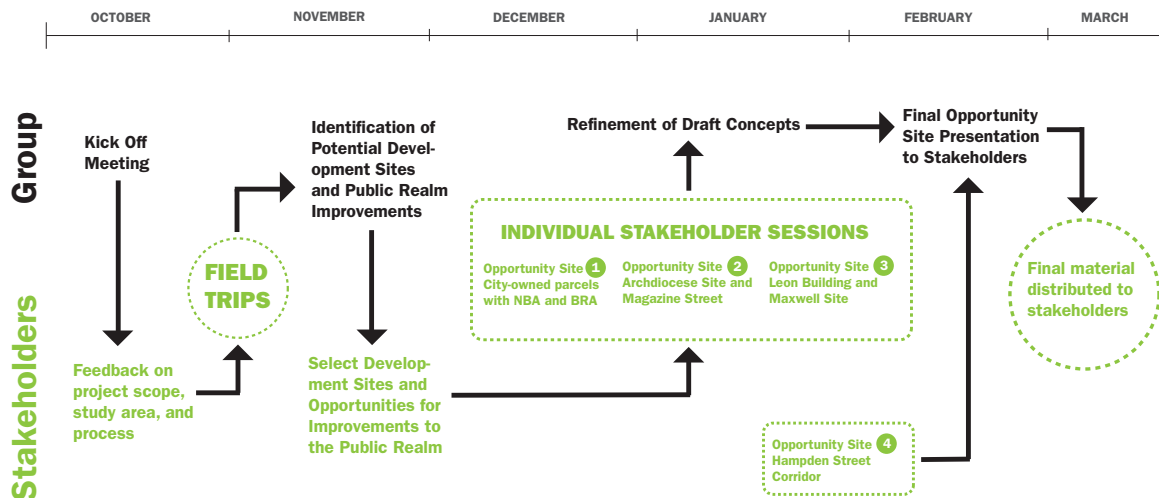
OCTOBER NOVEMBER DECEMBER JANUARY FEBRUARY MARCH

Group

Stakeholders

Kick Off Meeting

Feedback on project scope, study area, and process

FIELD TRIPS

Identification of Potential Development Sites and Public Realm Improvements

Select Development Sites and Opportunities for Improvements to the Public Realm

Refinement of Draft Concepts

INDIVIDUAL STAKEHOLDER SESSIONS

Opportunity Site 1 City-owned parcels with NBA and BRA

Opportunity Site 2 Archdiocese Site and Magazine Street

Opportunity Site 3 Leon Building and Maxwell Site

Opportunity Site 4 Hampden Street Corridor

Final Opportunity Site Presentation to Stakeholders

Final material distributed to stakeholders